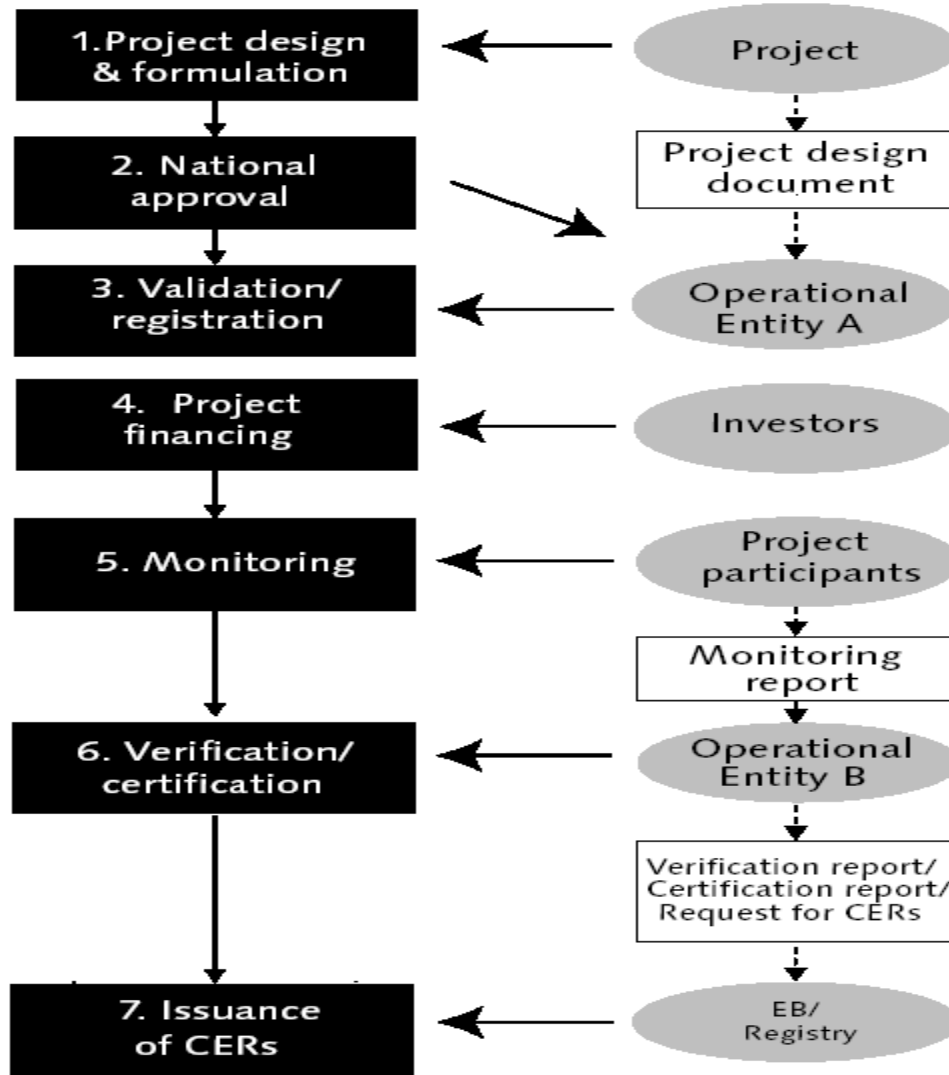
1.Project design & formulation

Project

Project design document

2. National approval

3. Validation/ registration

Operational Entity A

4. Project financing

Investors

5. Monitoring

Project participants

Monitoring report

6. Verification/ certification

Operational Entity B

Verification report/ Certification report/ Request for CERs

7. Issuance of CERs

EB/ Registry